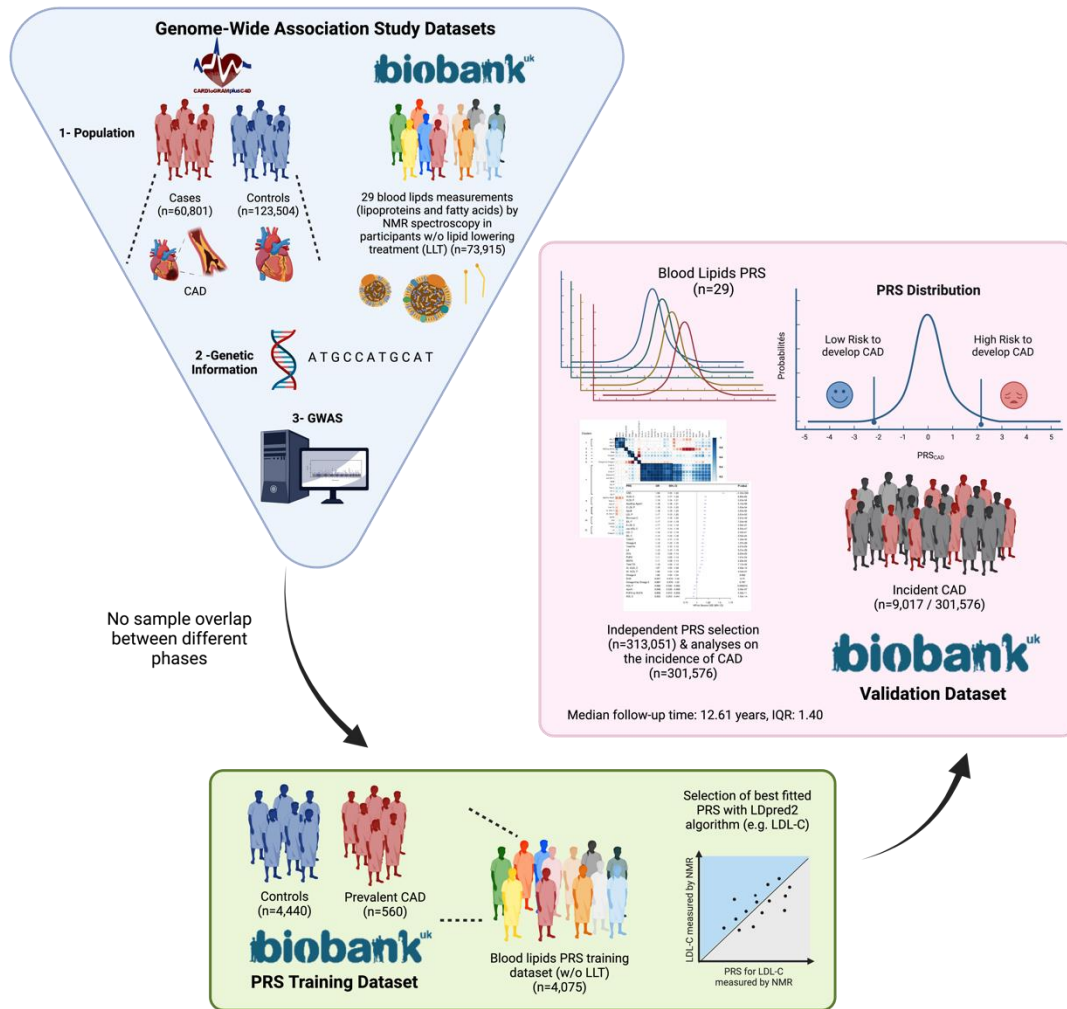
Genome-Wide Association Study Datasets

CARDIoGRAMplusC4D

biobank uk

1- Population

Cases (n=60,801)

Controls (n=123,504)

CAD

29 blood lipds measurements (lipoproteins and fatty acids) by NMR spectroscopy in participants w/o lipid lowering treatment (LLT) (n=73,915)

2 -Genetic Information

A T G C C A T G C A T

3- GWAS

No sample overlap between different phases

Blood Lipids PRS (n=29)

PRS Distribution

Probabilités

Low Risk to develop CAD

High Risk to develop CAD

-5 -4 -3 -2 -1 0 1 2 3 4 5

$PRS_{CAD}$

Independent PRS selection (n=313,051) & analyses on the incidence of CAD (n=301,576)

Incident CAD (n=9,017 / 301,576)

biobank uk

Validation Dataset

Median follow-up time: 12.61 years, IQR: 1.40

Controls (n=4,440)

Prevalent CAD (n=560)

biobank uk

PRS Training Dataset

Blood lipids PRS training dataset (w/o LLT) (n=4,075)

Selection of best fitted PRS with LDpred2 algorithm (e.g. LDL-C)

LDL-C measured by NMR

PRS for LDL-C measured by NMR